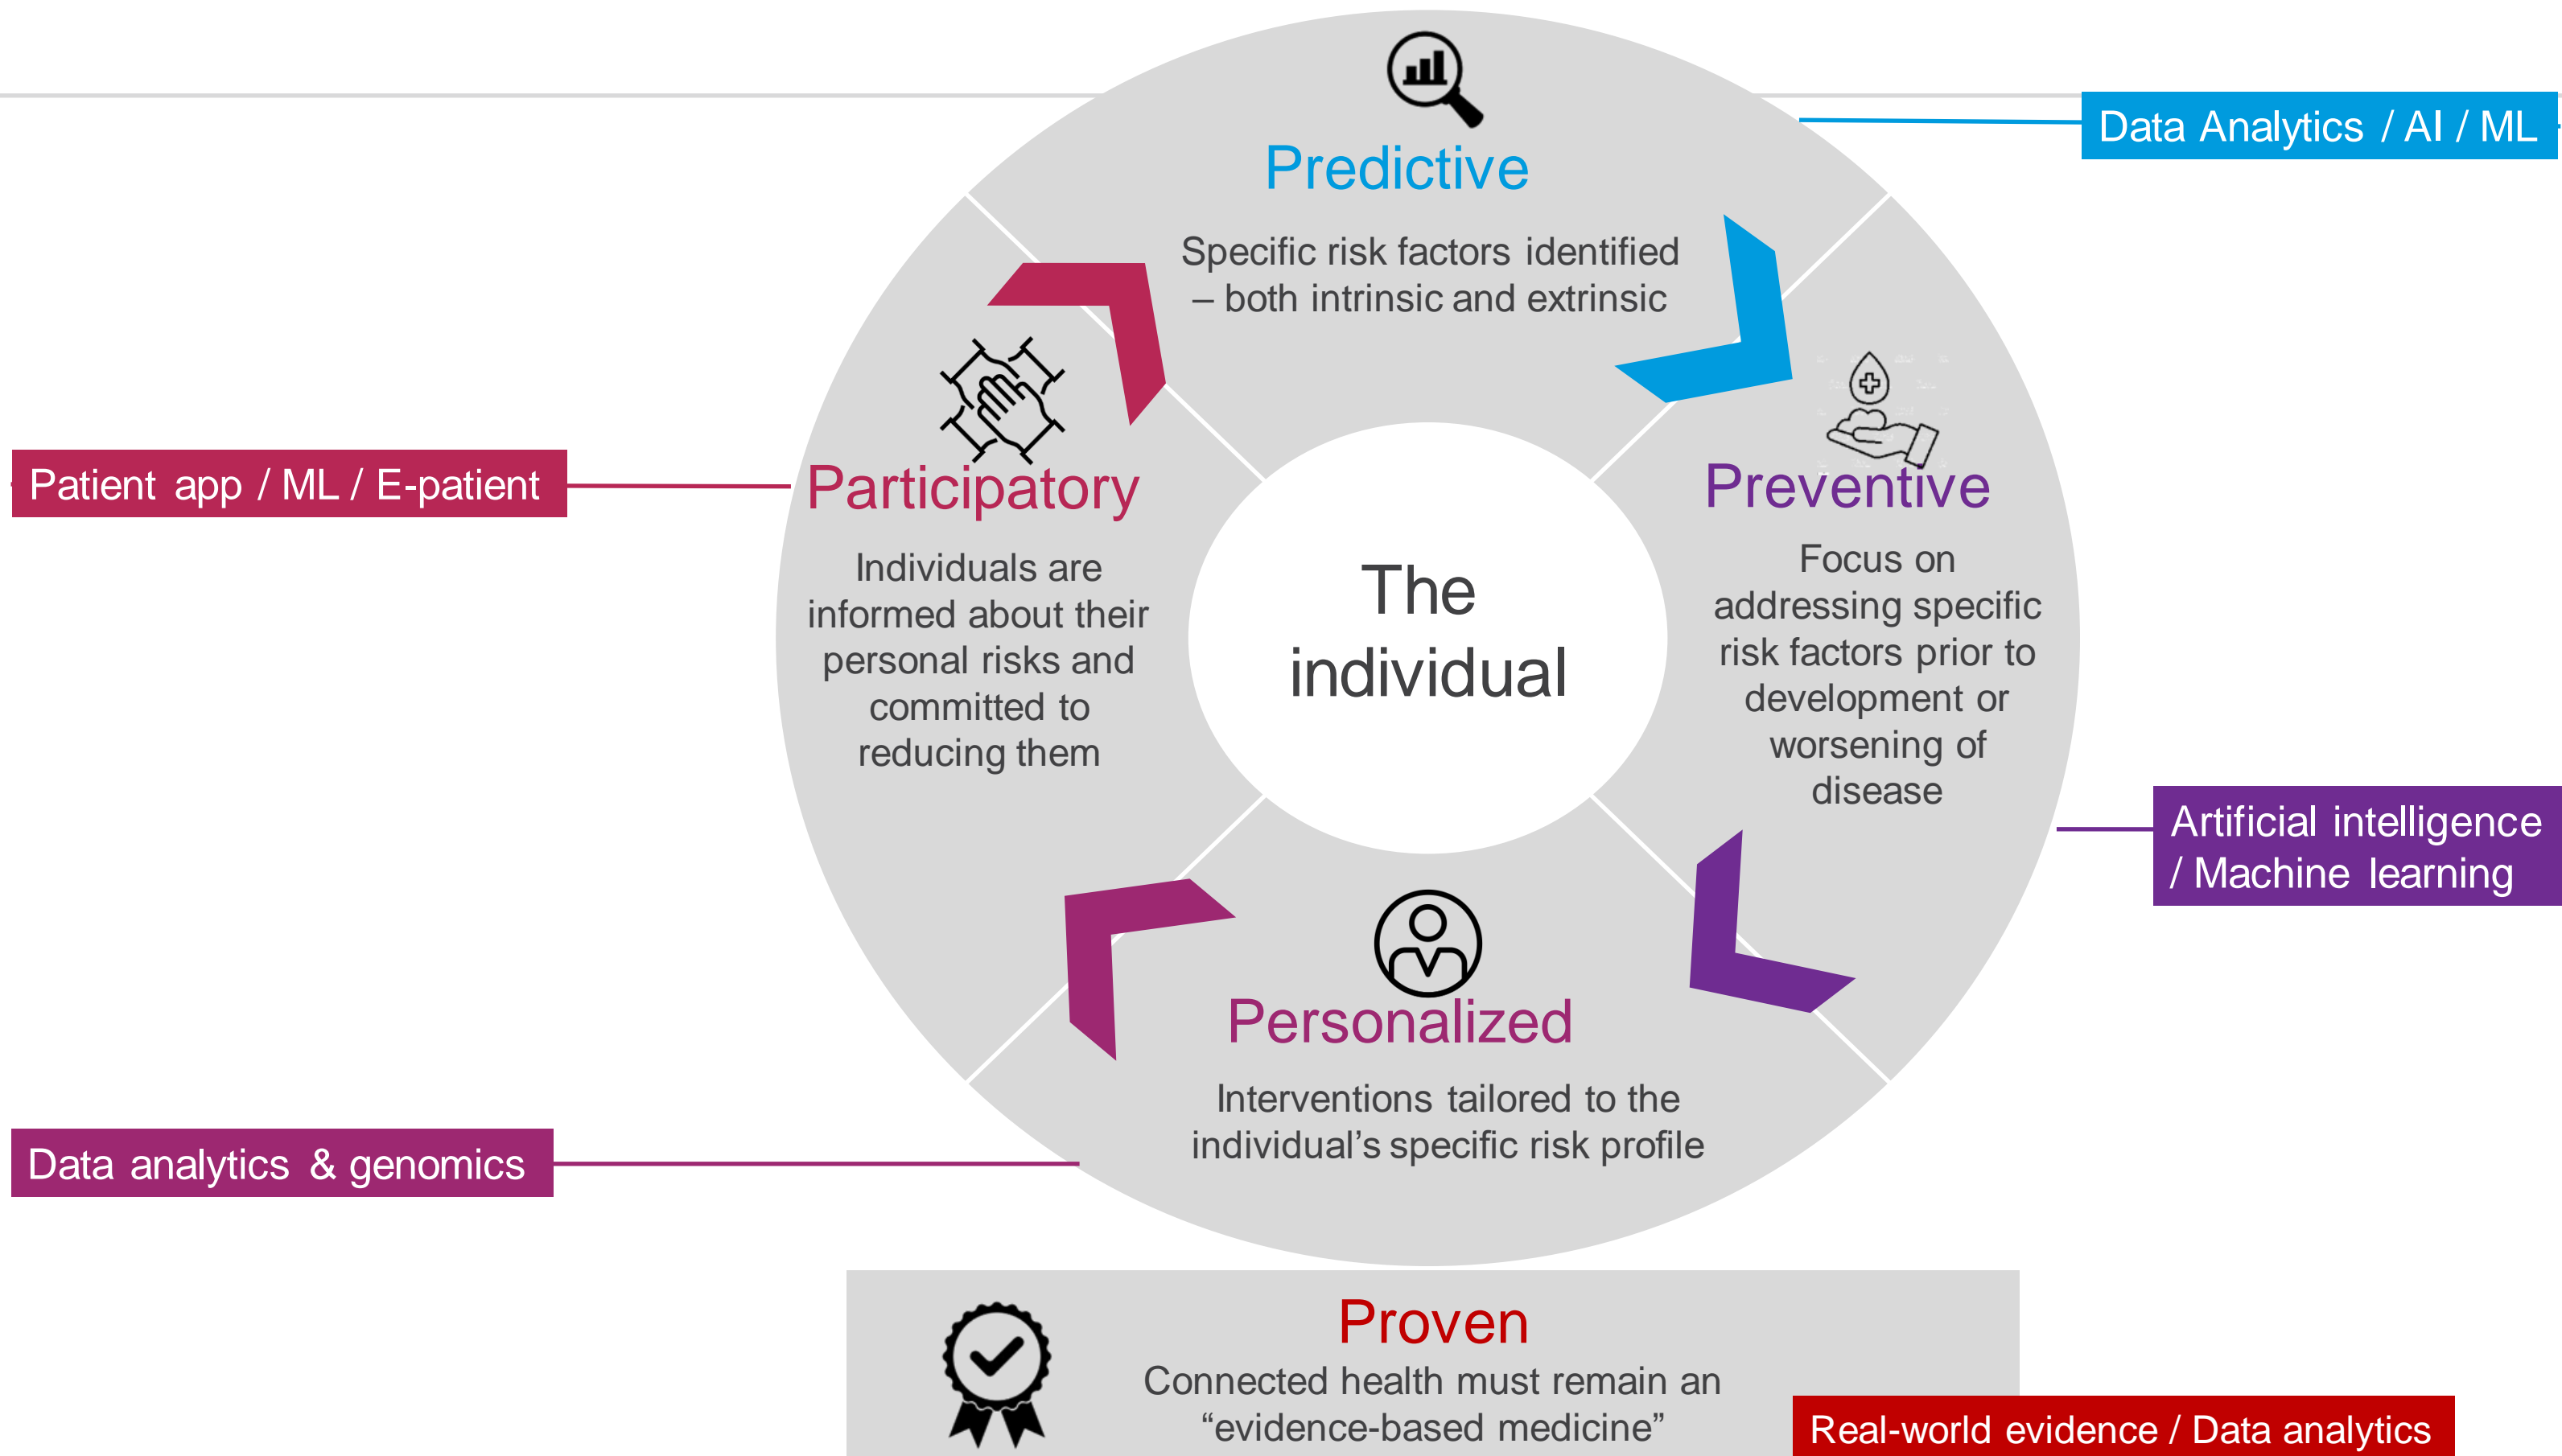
Data Analytics / AI / ML

Predictive

Specific risk factors identified – both intrinsic and extrinsic

Patient app / ML / E-patient

Participatory

Individuals are informed about their personal risks and committed to reducing them

The individual

Preventive

Focus on addressing specific risk factors prior to development or worsening of disease

Artificial intelligence / Machine learning

Personalized

Interventions tailored to the individual’s specific risk profile

Data analytics & genomics

Proven

Connected health must remain an “evidence-based medicine”

Real-world evidence / Data analytics